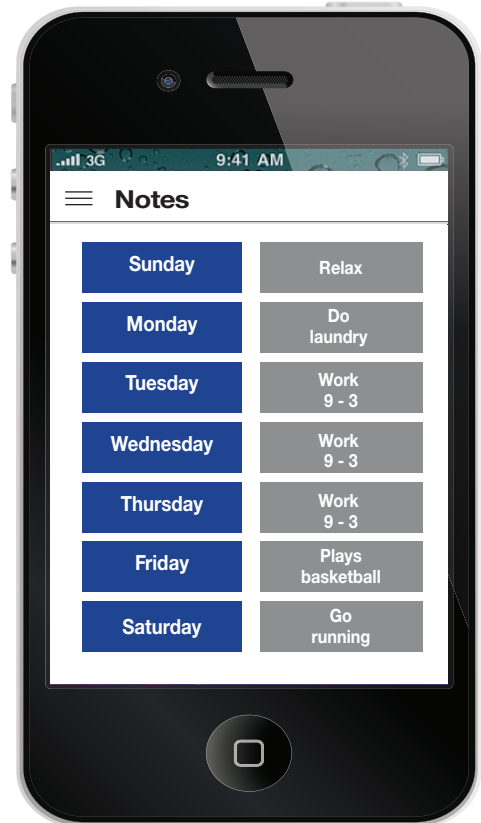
3G 9:41 AM

Notes

| | |
|---|---|
| Sunday | Relax |
| Monday | Do laundry |
| Tuesday | Work 9 - 3 |
| Wednesday | Work 9 - 3 |
| Thursday | Work 9 - 3 |
| Friday | Plays basketball |
| Saturday | Go running |